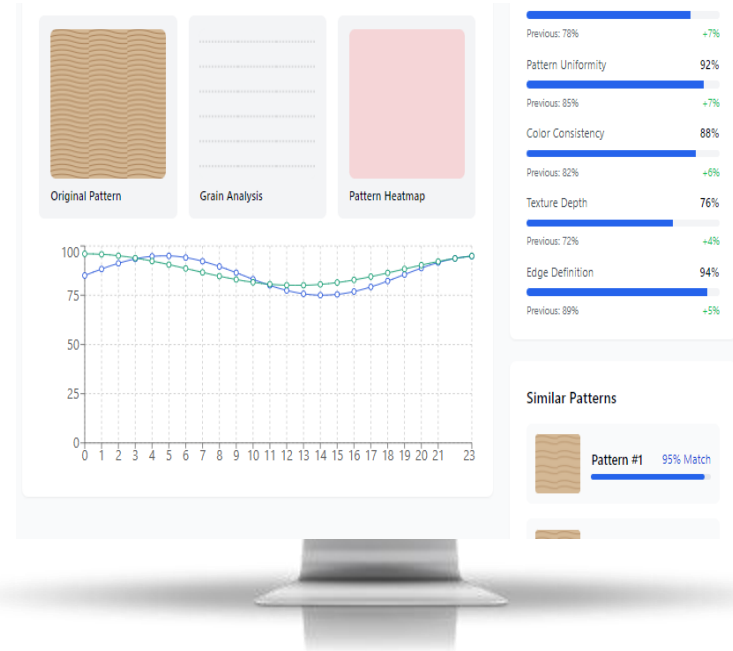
Original Pattern

Grain Analysis

Pattern Heatmap

100
75
50
25
0
0 1 2 3 4 5 6 7 8 9 10 11 12 13 14 15 16 17 18 19 20 21 23

Previous: 78% +7%

Pattern Uniformity 92%

Previous: 85% +7%

Color Consistency 88%

Previous: 82% +6%

Texture Depth 76%

Previous: 72% +4%

Edge Definition 94%

Previous: 89% +5%

Similar Patterns

Pattern #1 95% Match